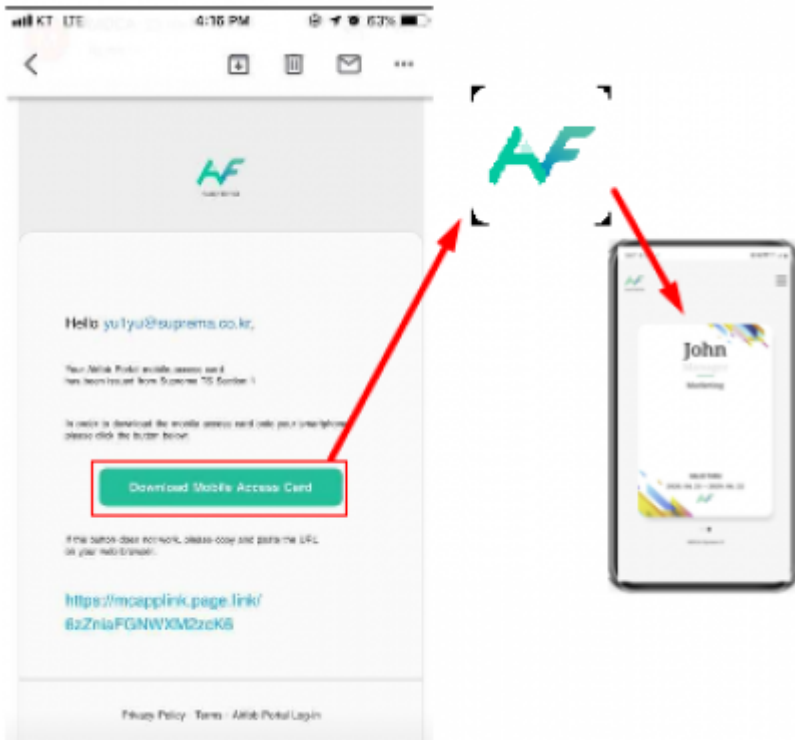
KT LTE 4:16 PM 63%

Hello yu1yu@suprema.co.kr,

Your Airfob Portal mobile access card has been issued from Suprema TS Section 1.

In order to download the mobile access card onto your smartphone, please click the button below.

Download Mobile Access Card

If the button does not work, please copy and paste the URL on your web browser.

https://mcapplink.page.link/6zZniaFGNWXM2zcK6

Privacy Policy · Terms · Airfob Portal Login

John

Marketing